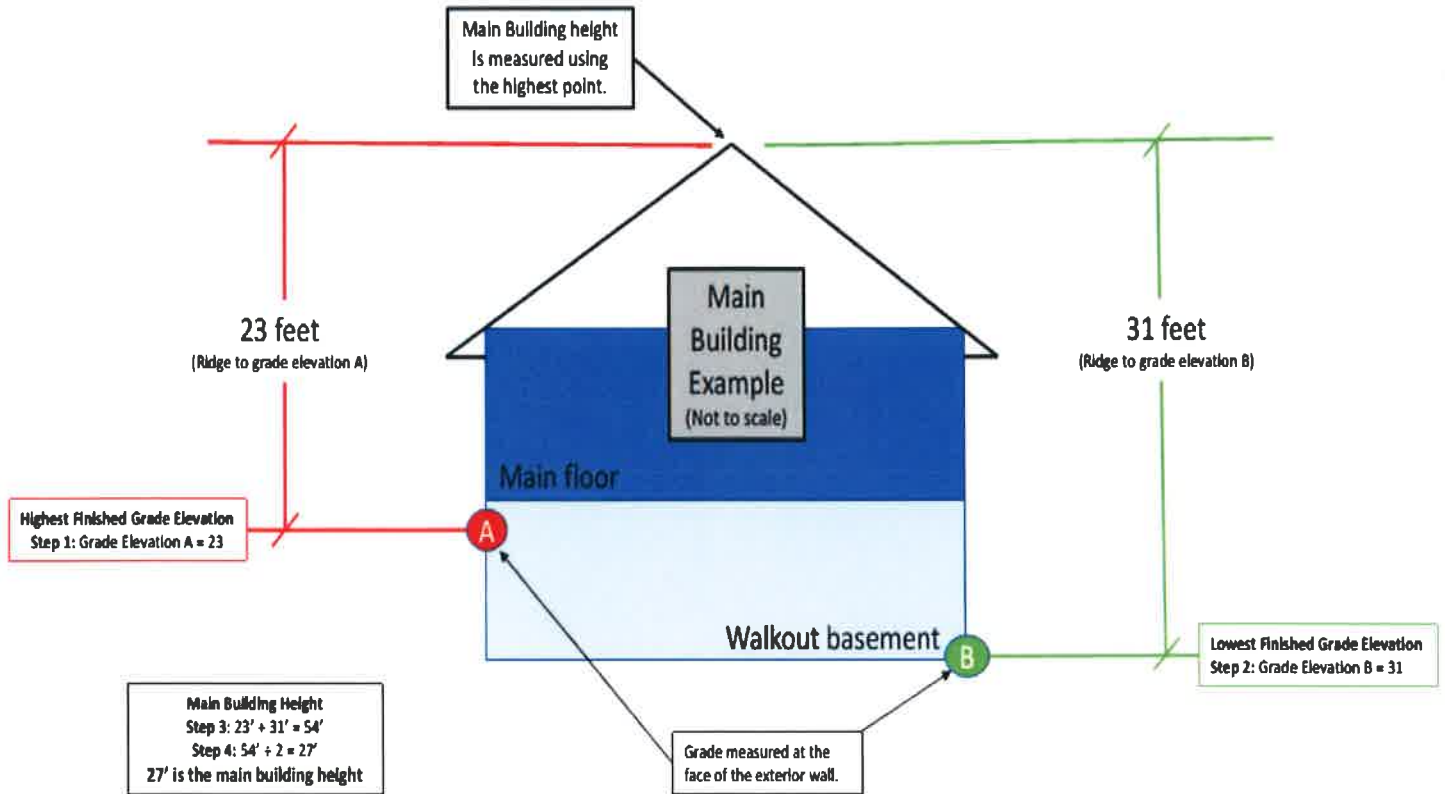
Main Building height Is measured using the highest point.

23 feet
(Ridge to grade elevation A)

Main Building Example
(Not to scale)

31 feet
(Ridge to grade elevation B)

Main floor

Highest Finished Grade Elevation
Step 1: Grade Elevation A = 23

A

Walkout basement

B

Lowest Finished Grade Elevation
Step 2: Grade Elevation B = 31

Main Building Height
Step 3: 23' + 31' = 54'
Step 4: 54' ÷ 2 = 27'
27' is the main building height

Grade measured at the face of the exterior wall.